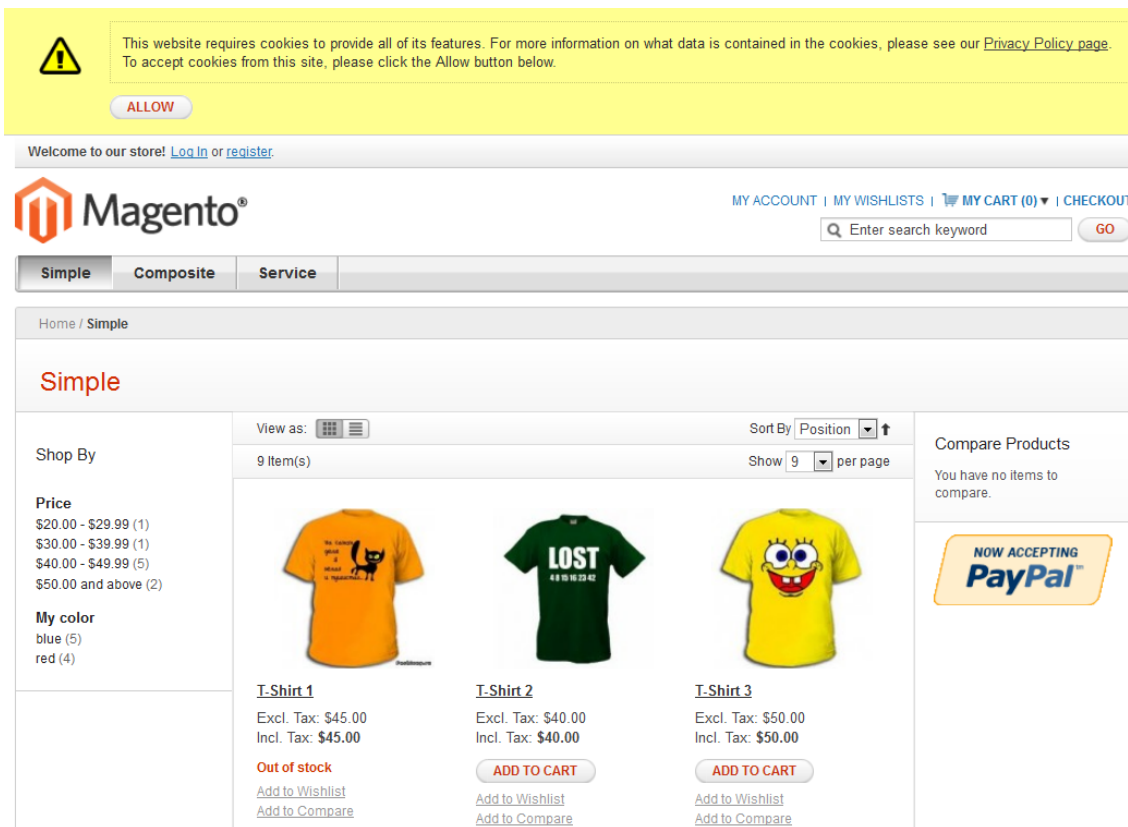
This website requires cookies to provide all of its features. For more information on what data is contained in the cookies, please see our Privacy Policy page. To accept cookies from this site, please click the Allow button below.

ALLOW

Welcome to our store! Log In or register.

Magento®

MY ACCOUNT | MY WISHLISTS | MY CART (0) | CHECKOUT

Enter search keyword GO

Simple Composite Service

Home / Simple

Simple

Shop By

Price
$20.00 - $29.99 (1)
$30.00 - $39.99 (1)
$40.00 - $49.99 (5)
$50.00 and above (2)

My color
blue (5)
red (4)

View as:

Sort By Position

9 Item(s)

Show 9 per page

LOST
4 8 15 16 23 42

T-Shirt 1
Excl. Tax: $45.00
Incl. Tax: $45.00
Out of stock
Add to Wishlist
Add to Compare

T-Shirt 2
Excl. Tax: $40.00
Incl. Tax: $40.00
ADD TO CART
Add to Wishlist
Add to Compare

T-Shirt 3
Excl. Tax: $50.00
Incl. Tax: $50.00
ADD TO CART
Add to Wishlist
Add to Compare

Compare Products
You have no items to compare.

NOW ACCEPTING
PayPal™